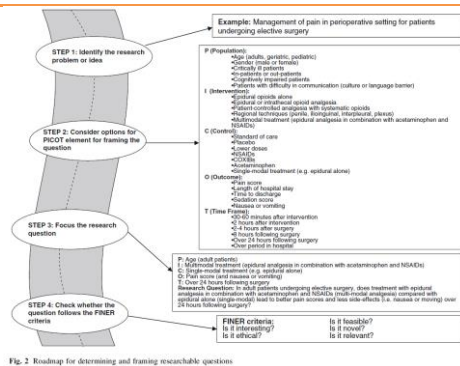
Example: Management of pain in perioperative setting for patients undergoing elective surgery

STEP 1: Identify the research problem or idea

STEP 2: Consider options for PICOT element for framing the question

STEP 3: Focus the research question

STEP 4: Check whether the question follows the FINER criteria

P (Population):
•Age (adults, geriatric, pediatric)
•Gender (male or female)
•Critically ill patients
•In-patients or out-patients
•Cognitively impaired patients
•Patients with difficulty in communication (culture or language barrier)
I (Intervention):
•Epidural opioids alone
•Epidural or intrathecal opioid analgesia
•Patient-controlled analgesia with systematic opioids
•Regional techniques (penile, ilioinguinal, interpleural, plexus)
•Multimodal treatment (epidural analgesia in combination with acetaminophen and NSAIDs)
C (Control):
•Standard of care
•Placebo
•Lower doses
•NSAIDs
•COX-IIs
•Acetaminophen
•Single-modal treatment (e.g. epidural alone)
O (Outcome):
•Pain score
•Length of hospital stay
•Time to discharge
•Sedation score
•Nausea or vomiting
T (Time Frame):
•30-60 minutes after intervention
•2 hours after intervention
•2-4 hours after surgery
•8 hours following surgery
•Over 24 hours following surgery
•Over period in hospital

P: Age (adult patients)
I: Multimodal treatment (epidural analgesia in combination with acetaminophen and NSAIDs)
C: Single-modal treatment (e.g. epidural alone)
O: Pain score (and nausea or vomiting)
T: Over 24 hours following surgery
Research Question: In adult patients undergoing elective surgery, does treatment with epidural analgesia in combination with acetaminophen and NSAIDs (multi-modal analgesia) compared with epidural alone (single-modal) lead to better pain scores and less side-effects (i.e. nausea or moving) over 24 hours following surgery?

FINER criteria:
Is it feasible?
Is it interesting?
Is it novel?
Is it ethical?
Is it relevant?

Fig. 2 Roadmap for determining and framing researchable questions